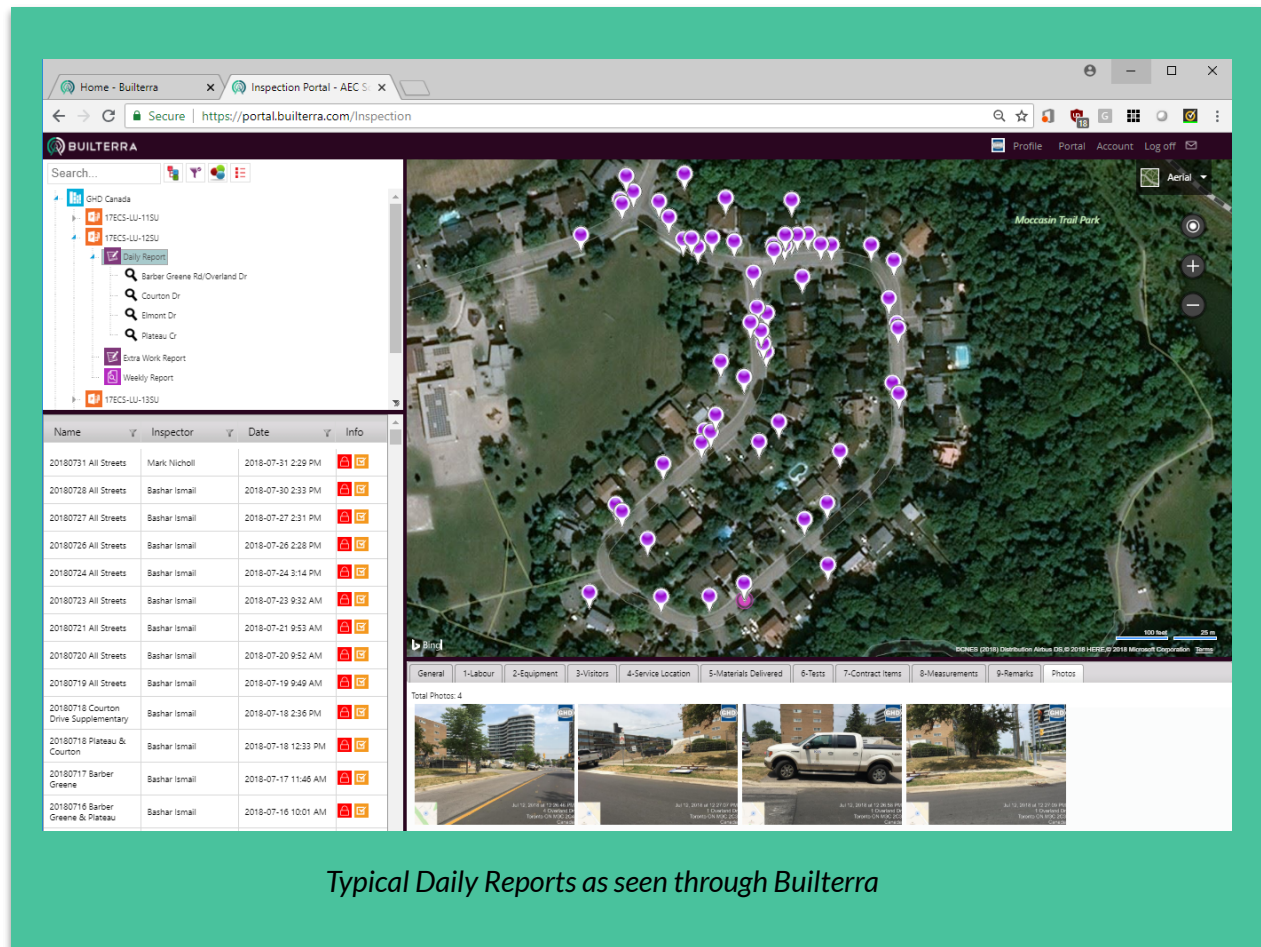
Home - Builterra
Inspection Portal - AEC S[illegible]

Secure | https://portal.builterra.com/Inspection

BUILTERRA

Profile Portal Account Log off

Search...

GHD Canada
17ECS-LU-11SU
17ECS-LU-12SU
Daily Report
Barber Greene Rd/Overland Dr
Courton Dr
Elmont Dr
Plateau Cr
Extra Work Report
Weekly Report
17ECS-LU-13SU

| Name | Inspector | Date | Info |
|---|---|---|---|
| 20180731 All Streets | Mark Nicholl | 2018-07-31 2:29 PM | |
| 20180728 All Streets | Bashar Ismail | 2018-07-30 2:33 PM | |
| 20180727 All Streets | Bashar Ismail | 2018-07-27 2:31 PM | |
| 20180726 All Streets | Bashar Ismail | 2018-07-26 2:28 PM | |
| 20180724 All Streets | Bashar Ismail | 2018-07-24 3:14 PM | |
| 20180723 All Streets | Bashar Ismail | 2018-07-23 9:32 AM | |
| 20180721 All Streets | Bashar Ismail | 2018-07-21 9:53 AM | |
| 20180720 All Streets | Bashar Ismail | 2018-07-20 9:52 AM | |
| 20180719 All Streets | Bashar Ismail | 2018-07-19 9:49 AM | |
| 20180718 Courton Drive Supplementary | Bashar Ismail | 2018-07-18 2:36 PM | |
| 20180718 Plateau & Courton | Bashar Ismail | 2018-07-18 12:33 PM | |
| 20180717 Barber Greene | Bashar Ismail | 2018-07-17 11:46 AM | |
| 20180716 Barber Greene & Plateau | Bashar Ismail | 2018-07-16 10:01 AM | |

Aerial

Moccasin Trail Park

Bing

©CNES (2018) Distribution Airbus DS,© 2018 HERE,© 2018 Microsoft Corporation Terms

100 feet 25 m

General | 1-Labour | 2-Equipment | 3-Visitors | 4-Service Location | 5-Materials Delivered | 6-Tests | 7-Contract Items | 8-Measurements | 9-Remarks | Photos

Total Photos: 4

GHD

Typical Daily Reports as seen through Builterra